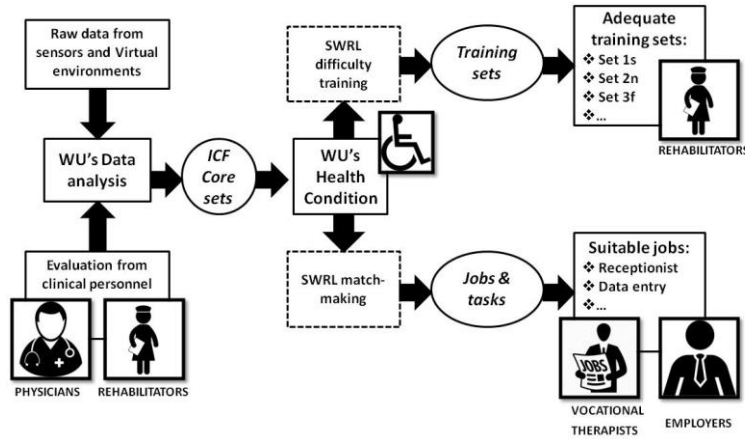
Raw data from sensors and Virtual environments

WU's Data analysis

Evaluation from clinical personnel

PHYSICIANS

REHABILITATORS

ICF Core sets

WU's Health Condition

SWRL difficulty training

Training sets

Adequate training sets:
❖ Set 1s
❖ Set 2n
❖ Set 3f
❖ ...

REHABILITATORS

SWRL match-making

Jobs & tasks

Suitable jobs:
❖ Receptionist
❖ Data entry
❖ ...

JOBS

VOCATIONAL THERAPISTS

EMPLOYERS